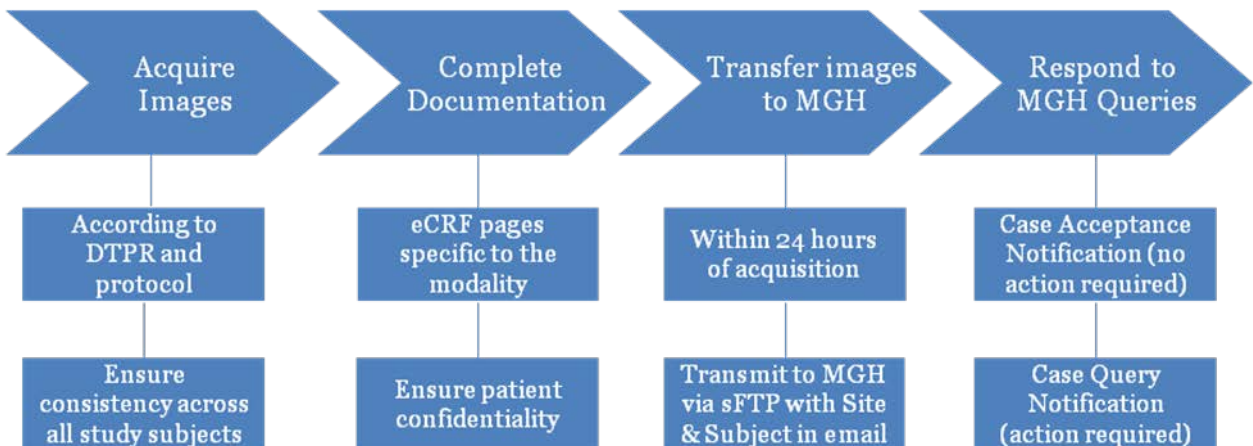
Acquire Images

According to DTPR and protocol

Ensure consistency across all study subjects

Complete Documentation

eCRF pages specific to the modality

Ensure patient confidentiality

Transfer images to MGH

Within 24 hours of acquisition

Transmit to MGH via sFTP with Site & Subject in email

Respond to MGH Queries

Case Acceptance Notification (no action required)

Case Query Notification (action required)